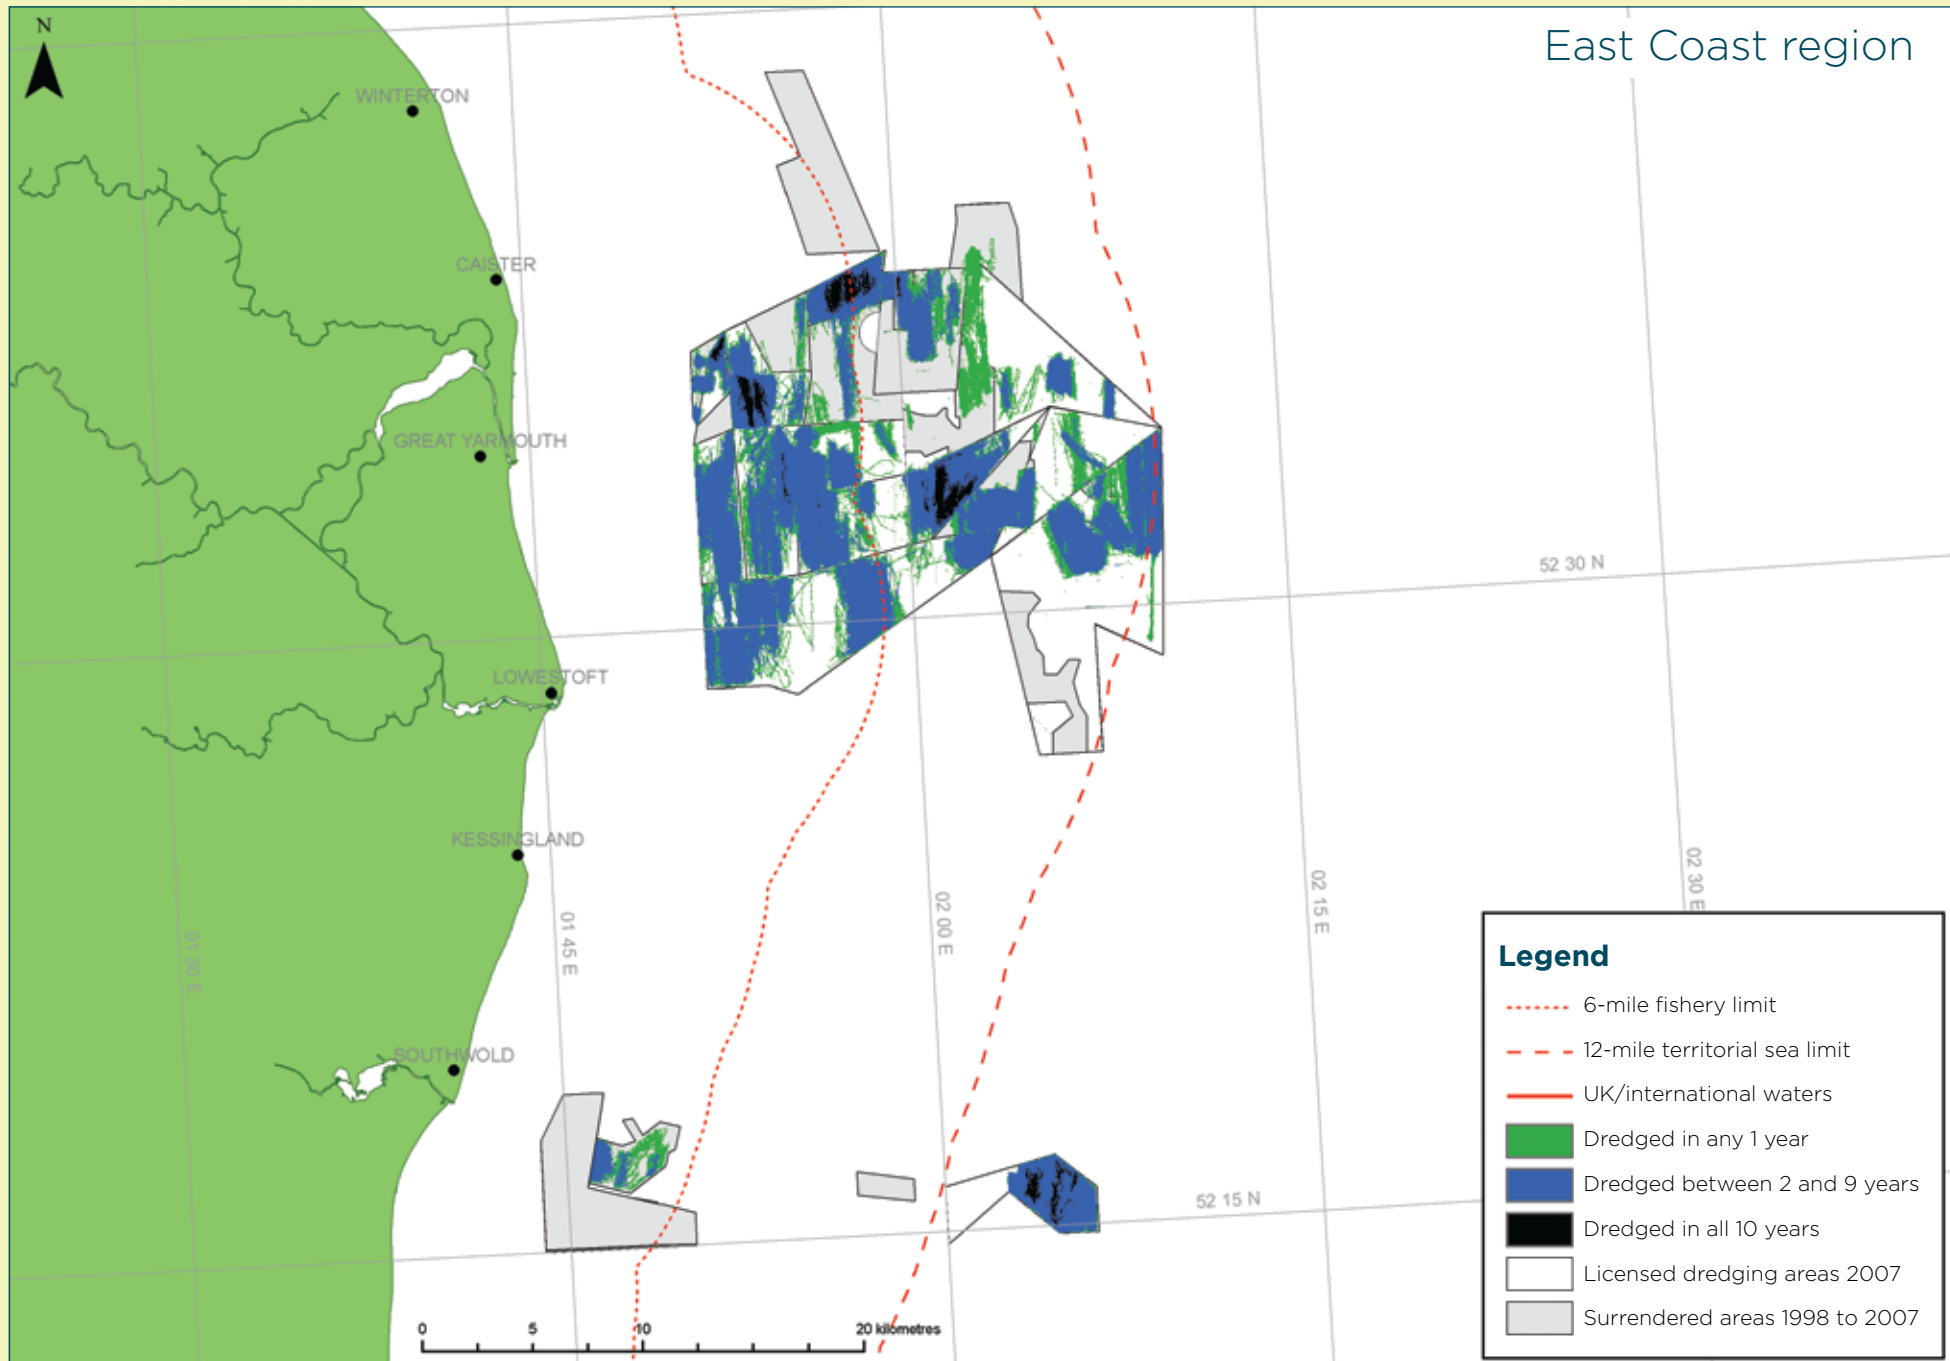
East Coast region

N

WINTERTON

CAISTER

GREAT YARMOUTH

LOWESTOFT

KESSINGLAND

SOUTHWOLD

52 30 N

52 15 N

01 30 E

01 45 E

02 00 E

02 15 E

02 30 E

0 5 10 20 kilometres

Legend

6-mile fishery limit

12-mile territorial sea limit

UK/international waters

Dredged in any 1 year

Dredged between 2 and 9 years

Dredged in all 10 years

Licensed dredging areas 2007

Surrendered areas 1998 to 2007